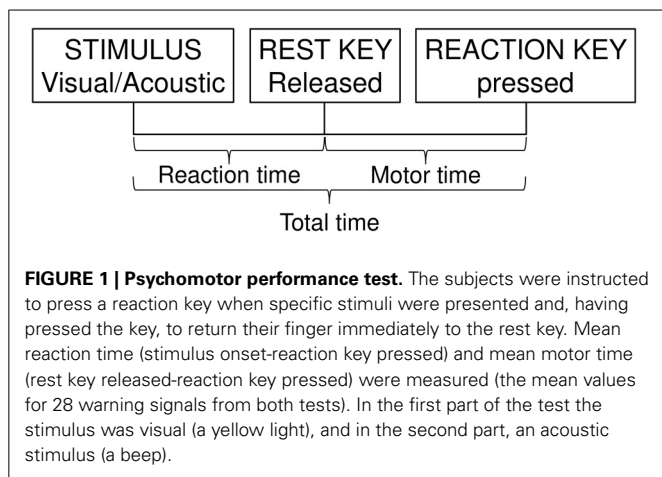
STIMULUS
Visual/Acoustic

REST KEY
Released

REACTION KEY
pressed

Reaction time

Motor time

Total time

**FIGURE 1 | Psychomotor performance test.** The subjects were instructed to press a reaction key when specific stimuli were presented and, having pressed the key, to return their finger immediately to the rest key. Mean reaction time (stimulus onset-reaction key pressed) and mean motor time (rest key released-reaction key pressed) were measured (the mean values for 28 warning signals from both tests). In the first part of the test the stimulus was visual (a yellow light), and in the second part, an acoustic stimulus (a beep).